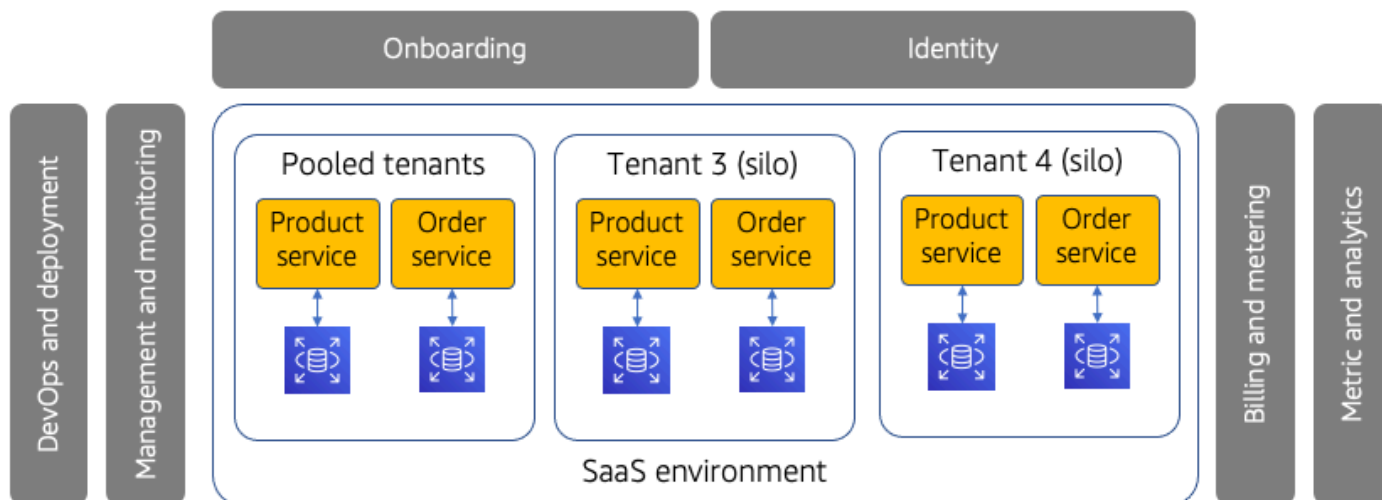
Onboarding

Identity

DevOps and deployment

Management and monitoring

Pooled tenants

Product service

Order service

Tenant 3 (silo)

Product service

Order service

Tenant 4 (silo)

Product service

Order service

SaaS environment

Billing and metering

Metric and analytics